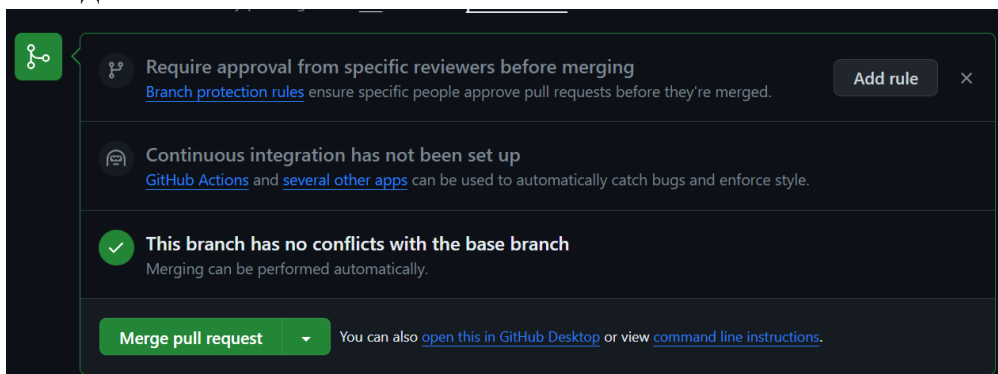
Require approval from specific reviewers before merging
Branch protection rules ensure specific people approve pull requests before they're merged.

Add rule

×

Continuous integration has not been set up
GitHub Actions and several other apps can be used to automatically catch bugs and enforce style.

This branch has no conflicts with the base branch
Merging can be performed automatically.

Merge pull request

You can also open this in GitHub Desktop or view command line instructions.